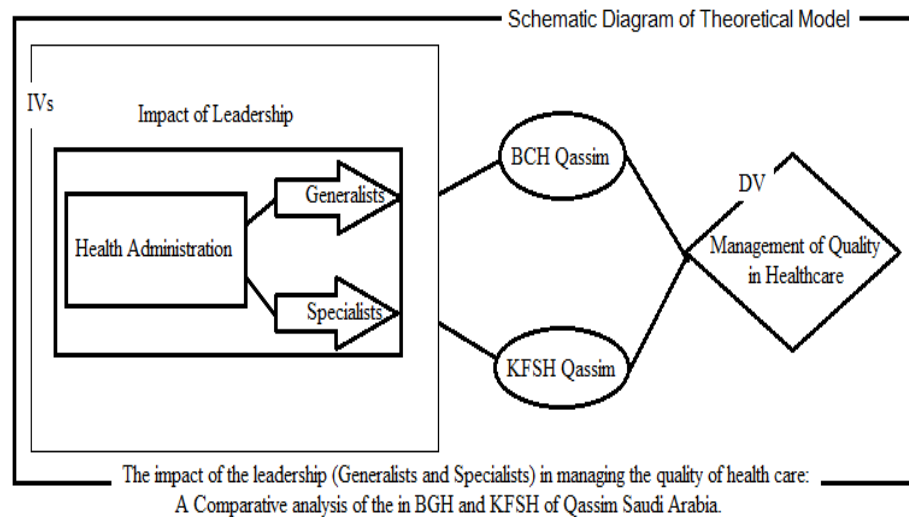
Schematic Diagram of Theoretical Model

IVs

Impact of Leadership

Health Administration

Generalists

Specialists

BCH Qassim

KFSH Qassim

DV

Management of Quality in Healthcare

The impact of the leadership (Generalists and Specialists) in managing the quality of health care: A Comparative analysis of the in BGH and KFSH of Qassim Saudi Arabia.